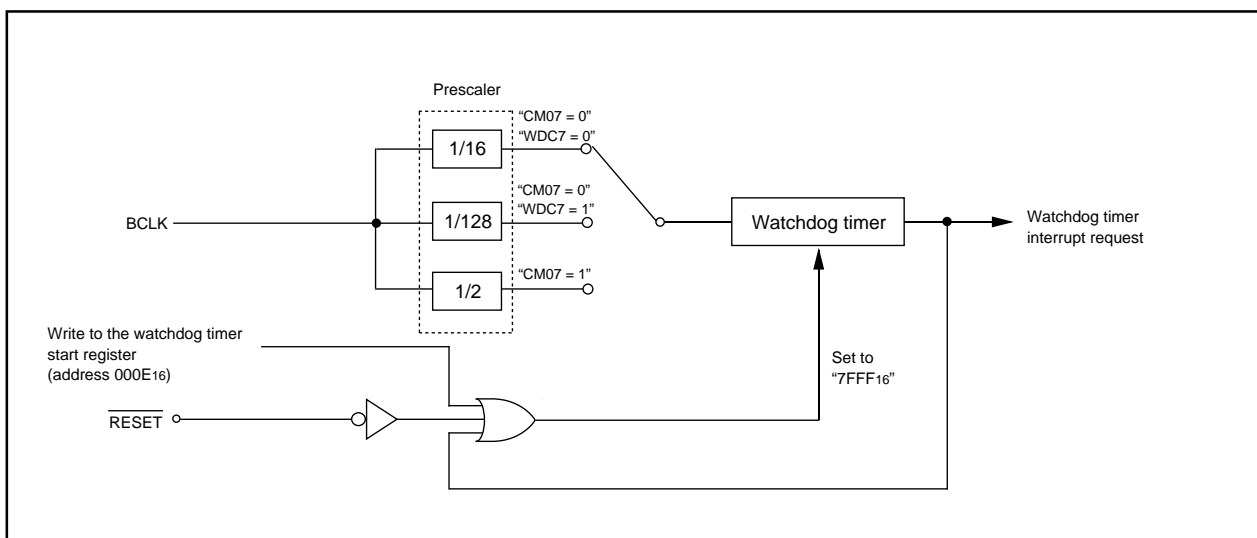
Prescaler

"CM07 = 0"
"WDC7 = 0"

1/16

"CM07 = 0"
"WDC7 = 1"

BCLK

1/128

Watchdog timer

Watchdog timer interrupt request

"CM07 = 1"

1/2

Write to the watchdog timer start register (address 000E$_{16}$)

Set to "7FFF$_{16}$"

$\overline{\text{RESET}}$